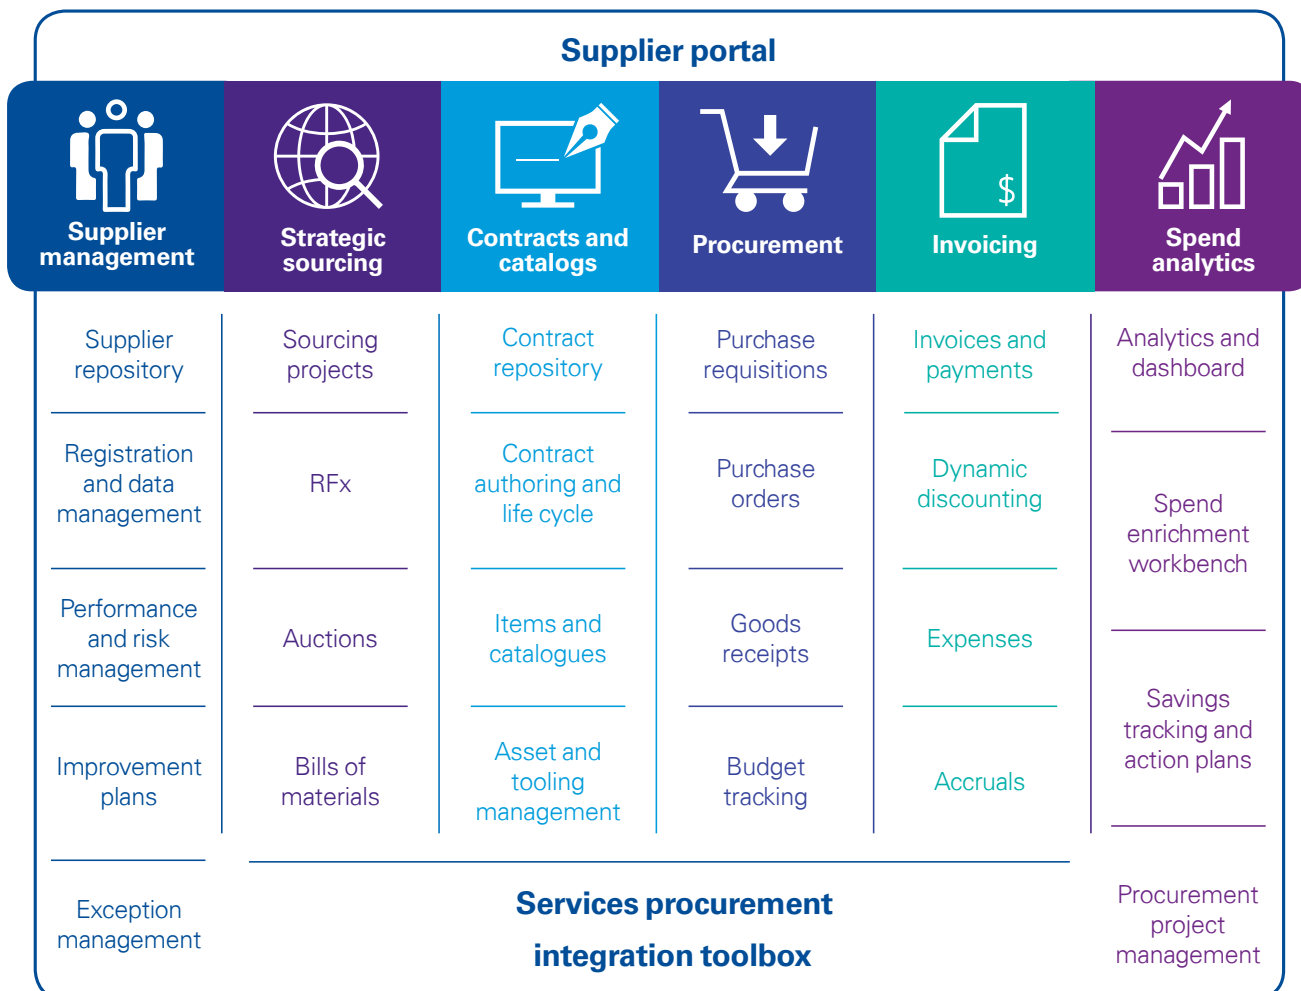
Supplier portal

| Supplier management | Strategic sourcing | Contracts and catalogs | Procurement | Invoicing | Spend analytics |
|---|---|---|---|---|---|
| Supplier repository | Sourcing projects | Contract repository | Purchase requisitions | Invoices and payments | Analytics and dashboard |
| Registration and data management | RFx | Contract authoring and life cycle | Purchase orders | Dynamic discounting | Spend enrichment workbench |
| Performance and risk management | Auctions | Items and catalogues | Goods receipts | Expenses | Savings tracking and action plans |
| Improvement plans | Bills of materials | Asset and tooling management | Budget tracking | Accruals | Procurement project management |
| Exception management | | | | | |

$$
$$

Services procurement integration toolbox